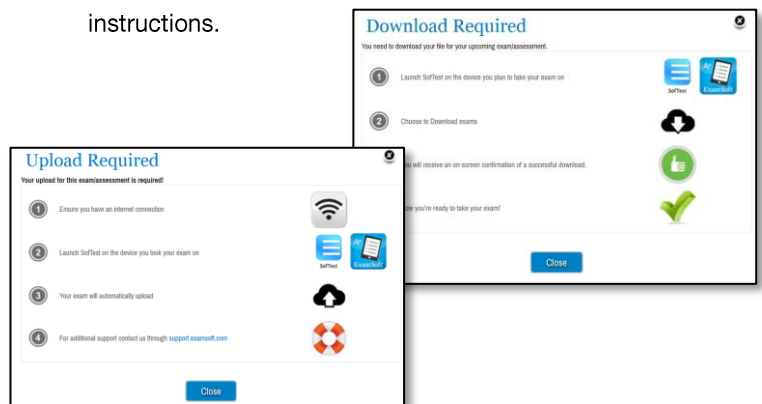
instructions.

Download Required

You need to download your file for your upcoming exam/assessment.

1 Launch SofTest on the device you plan to take your exam on

SofTest ExamSoft

2 Choose to Download exams

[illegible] will receive an on-screen confirmation of a successful download.

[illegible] now you're ready to take your exam!

Close

Upload Required

Your upload for this exam/assessment is required!

1 Ensure you have an internet connection

2 Launch SofTest on the device you took your exam on

SofTest ExamSoft

3 Your exam will automatically upload

4 For additional support contact us through support.examsoft.com

Close